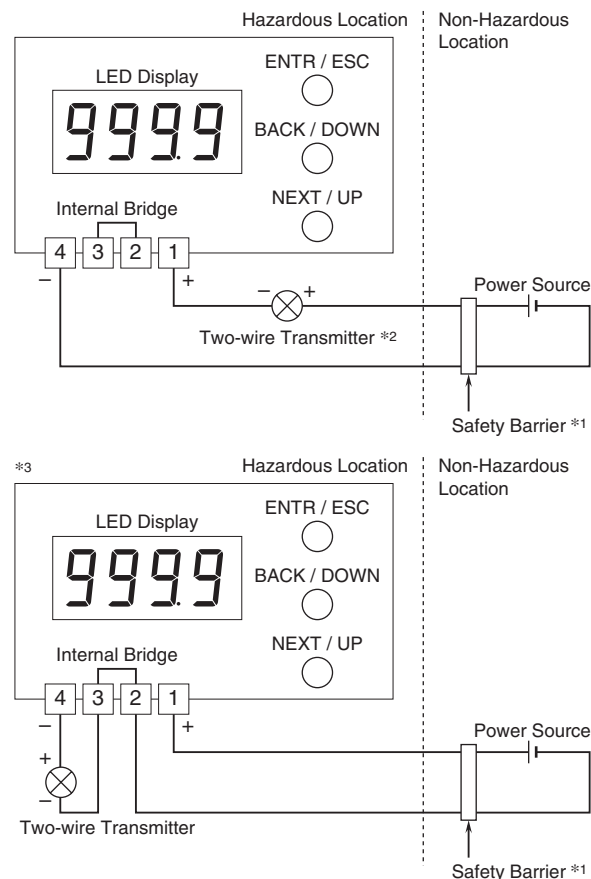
Hazardous Location
Non-Hazardous Location
LED Display
999.9
ENTR / ESC
BACK / DOWN
NEXT / UP
Internal Bridge
4 3 2 1
–
+
– +
Power Source
Two-wire Transmitter *2
Safety Barrier *1

*3
Hazardous Location
Non-Hazardous Location
LED Display
999.9
ENTR / ESC
BACK / DOWN
NEXT / UP
Internal Bridge
4 3 2 1
–
+
+
–
Power Source
Two-wire Transmitter
Safety Barrier *1